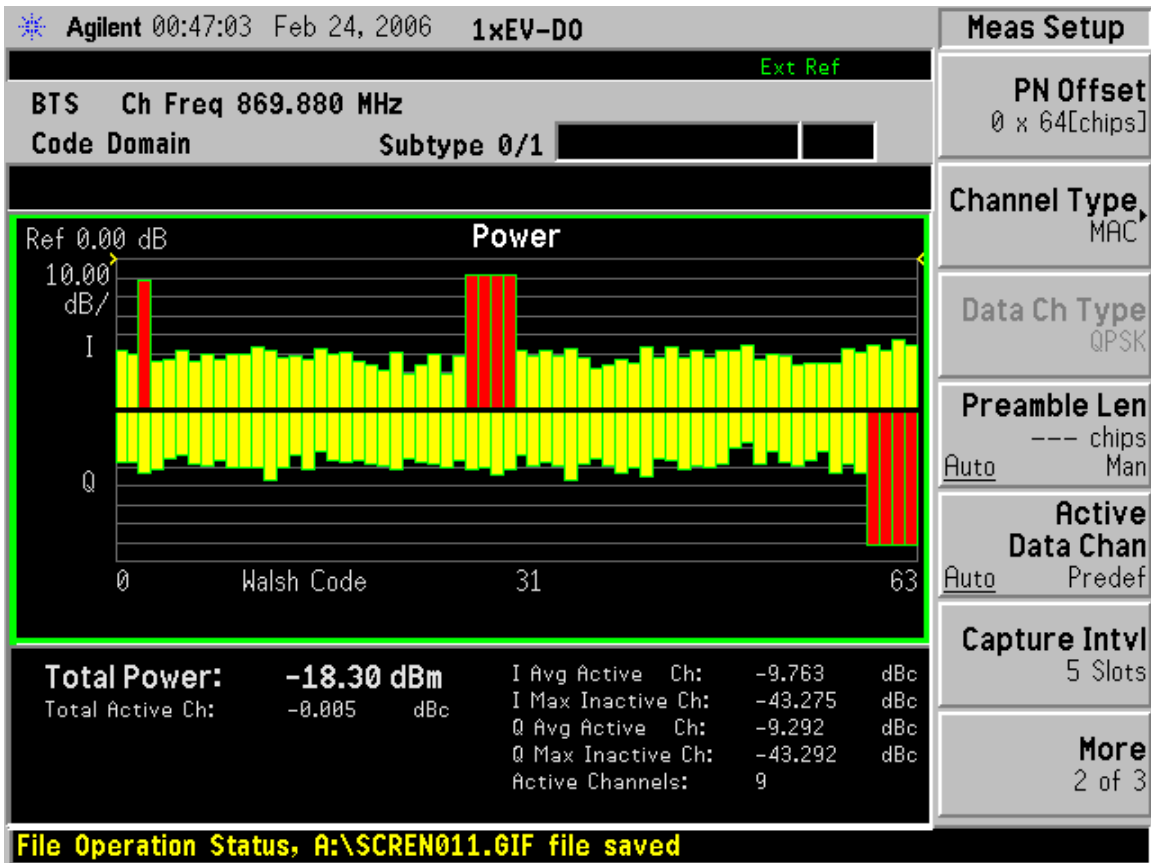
Agilent 00:47:03 Feb 24, 2006 1xEV-DO

Ext Ref

BTS Ch Freq 869.880 MHz
Code Domain Subtype 0/1

Ref 0.00 dB
Power
10.00 dB/
I
Q
0 Walsh Code 31 63

Total Power: -18.30 dBm
Total Active Ch: -0.005 dBc

| | | |
|---|---|---|
| I Avg Active Ch: | -9.763 | dBc |
| I Max Inactive Ch: | -43.275 | dBc |
| Q Avg Active Ch: | -9.292 | dBc |
| Q Max Inactive Ch: | -43.292 | dBc |
| Active Channels: | 9 | |

File Operation Status, A:\SCREN011.GIF file saved

Meas Setup

PN Offset
0 x 64[chips]

Channel Type
MAC

Data Ch Type
QPSK

Preamble Len
--- chips
Auto Man

Active
Data Chan
Auto Predef

Capture Intvl
5 Slots

More
2 of 3